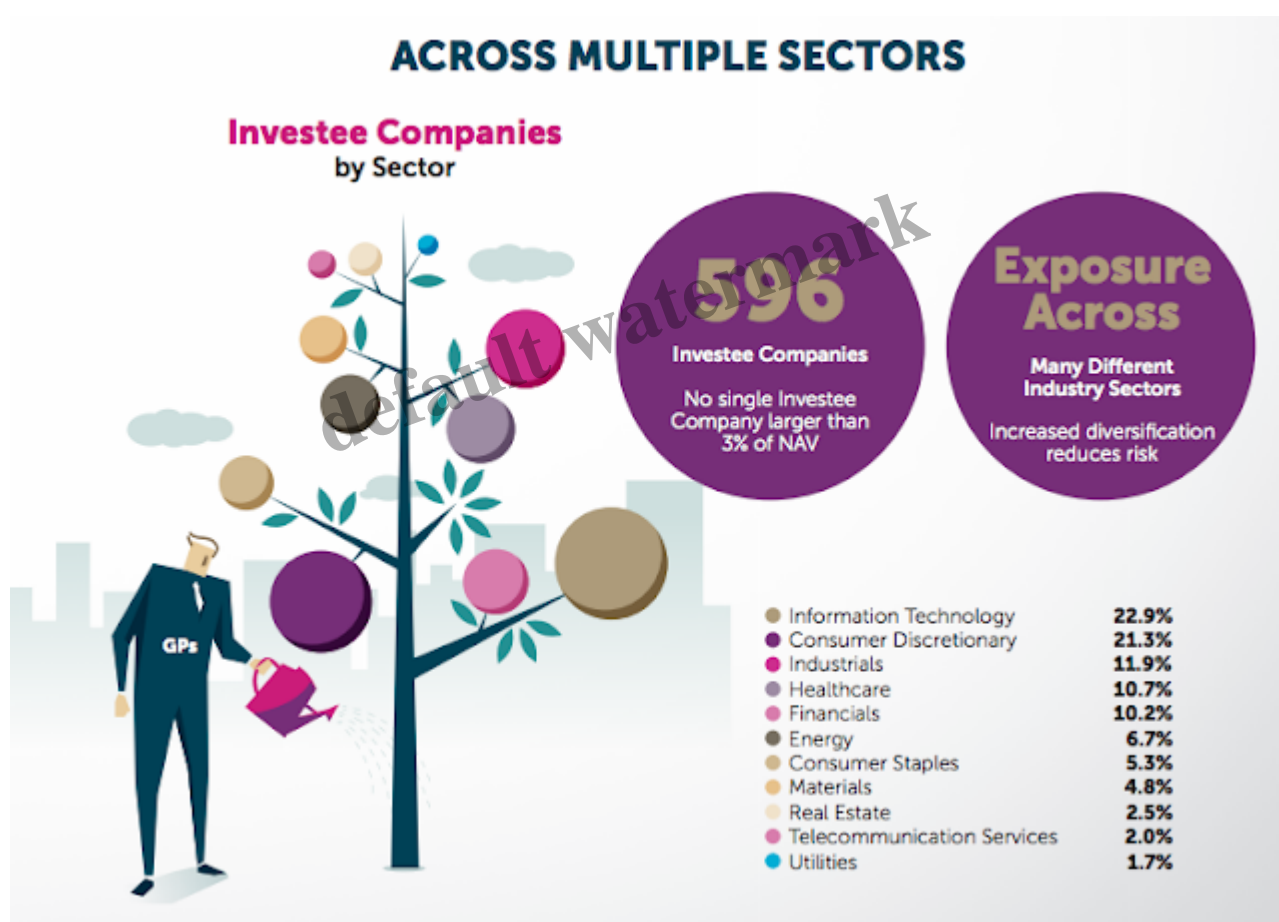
ACROSS MULTIPLE SECTORS

Investee Companies
by Sector

596
Investee Companies

No single Investee Company larger than 3% of NAV

Exposure Across
Many Different Industry Sectors

Increased diversification reduces risk

default watermark

GPs

| | |
|---|---|
| Information Technology | 22.9% |
| Consumer Discretionary | 21.3% |
| Industrials | 11.9% |
| Healthcare | 10.7% |
| Financials | 10.2% |
| Energy | 6.7% |
| Consumer Staples | 5.3% |
| Materials | 4.8% |
| Real Estate | 2.5% |
| Telecommunication Services | 2.0% |
| Utilities | 1.7% |